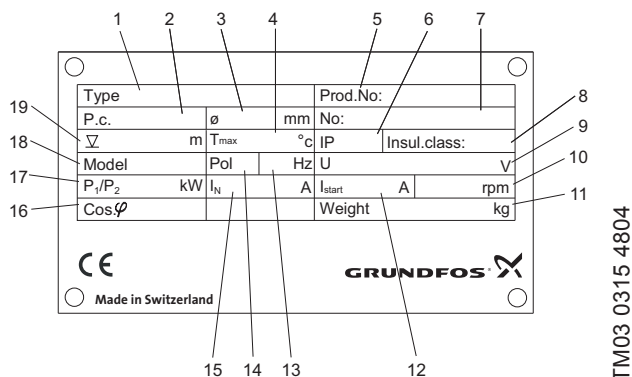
1 2 3 4 5 6 7

Type
Prod.No:

P.c.
ø
mm
No:

$\nabla$
m
$T_{max}$
°c
IP
Insul.class:

Model
Pol
Hz
U
V

$P_1/P_2$
kW
$I_N$
A
$I_{start}$
A
rpm

Cos.$\varphi$
Weight
kg

19 18 17 16

8 9 10 11

CE
GRUNDFOS

Made in Switzerland

15 14 13 12

TM03 0315 4804